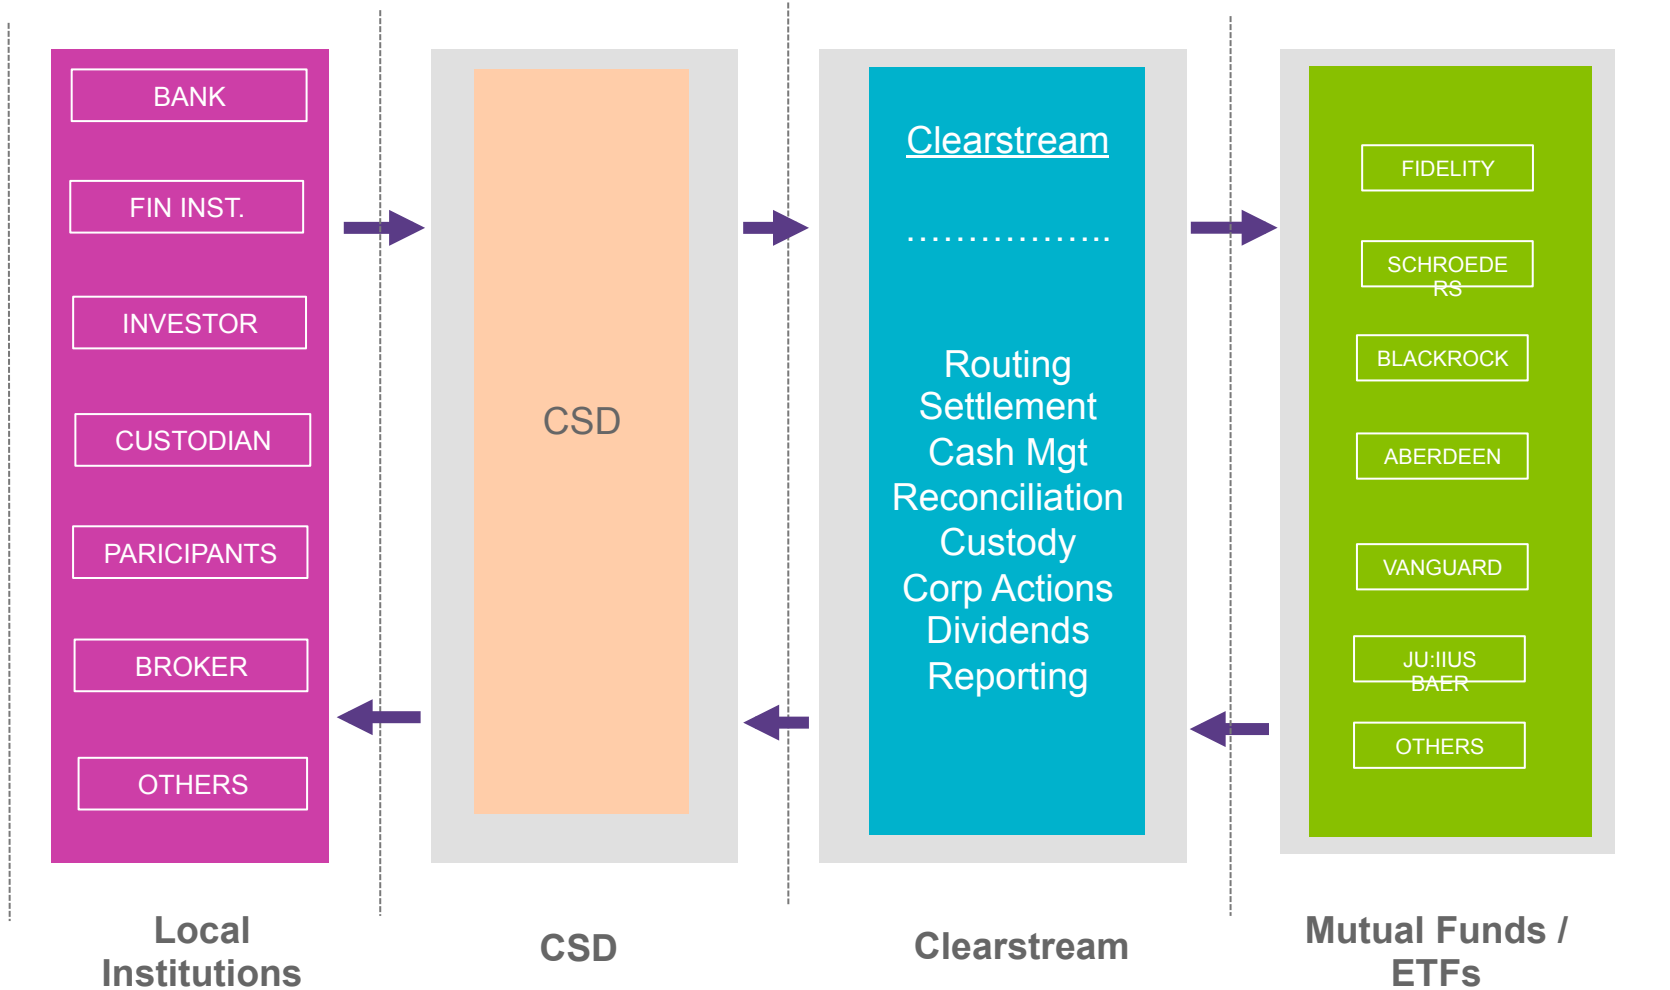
BANK

FIN INST.

INVESTOR

CUSTODIAN

PARICIPANTS

BROKER

OTHERS

CSD

Clearstream

..................

Routing
Settlement
Cash Mgt
Reconciliation
Custody
Corp Actions
Dividends
Reporting

FIDELITY

SCHROEDERS

BLACKROCK

ABERDEEN

VANGUARD

JU:IIUS BAER

OTHERS

Local Institutions

CSD

Clearstream

Mutual Funds / ETFs